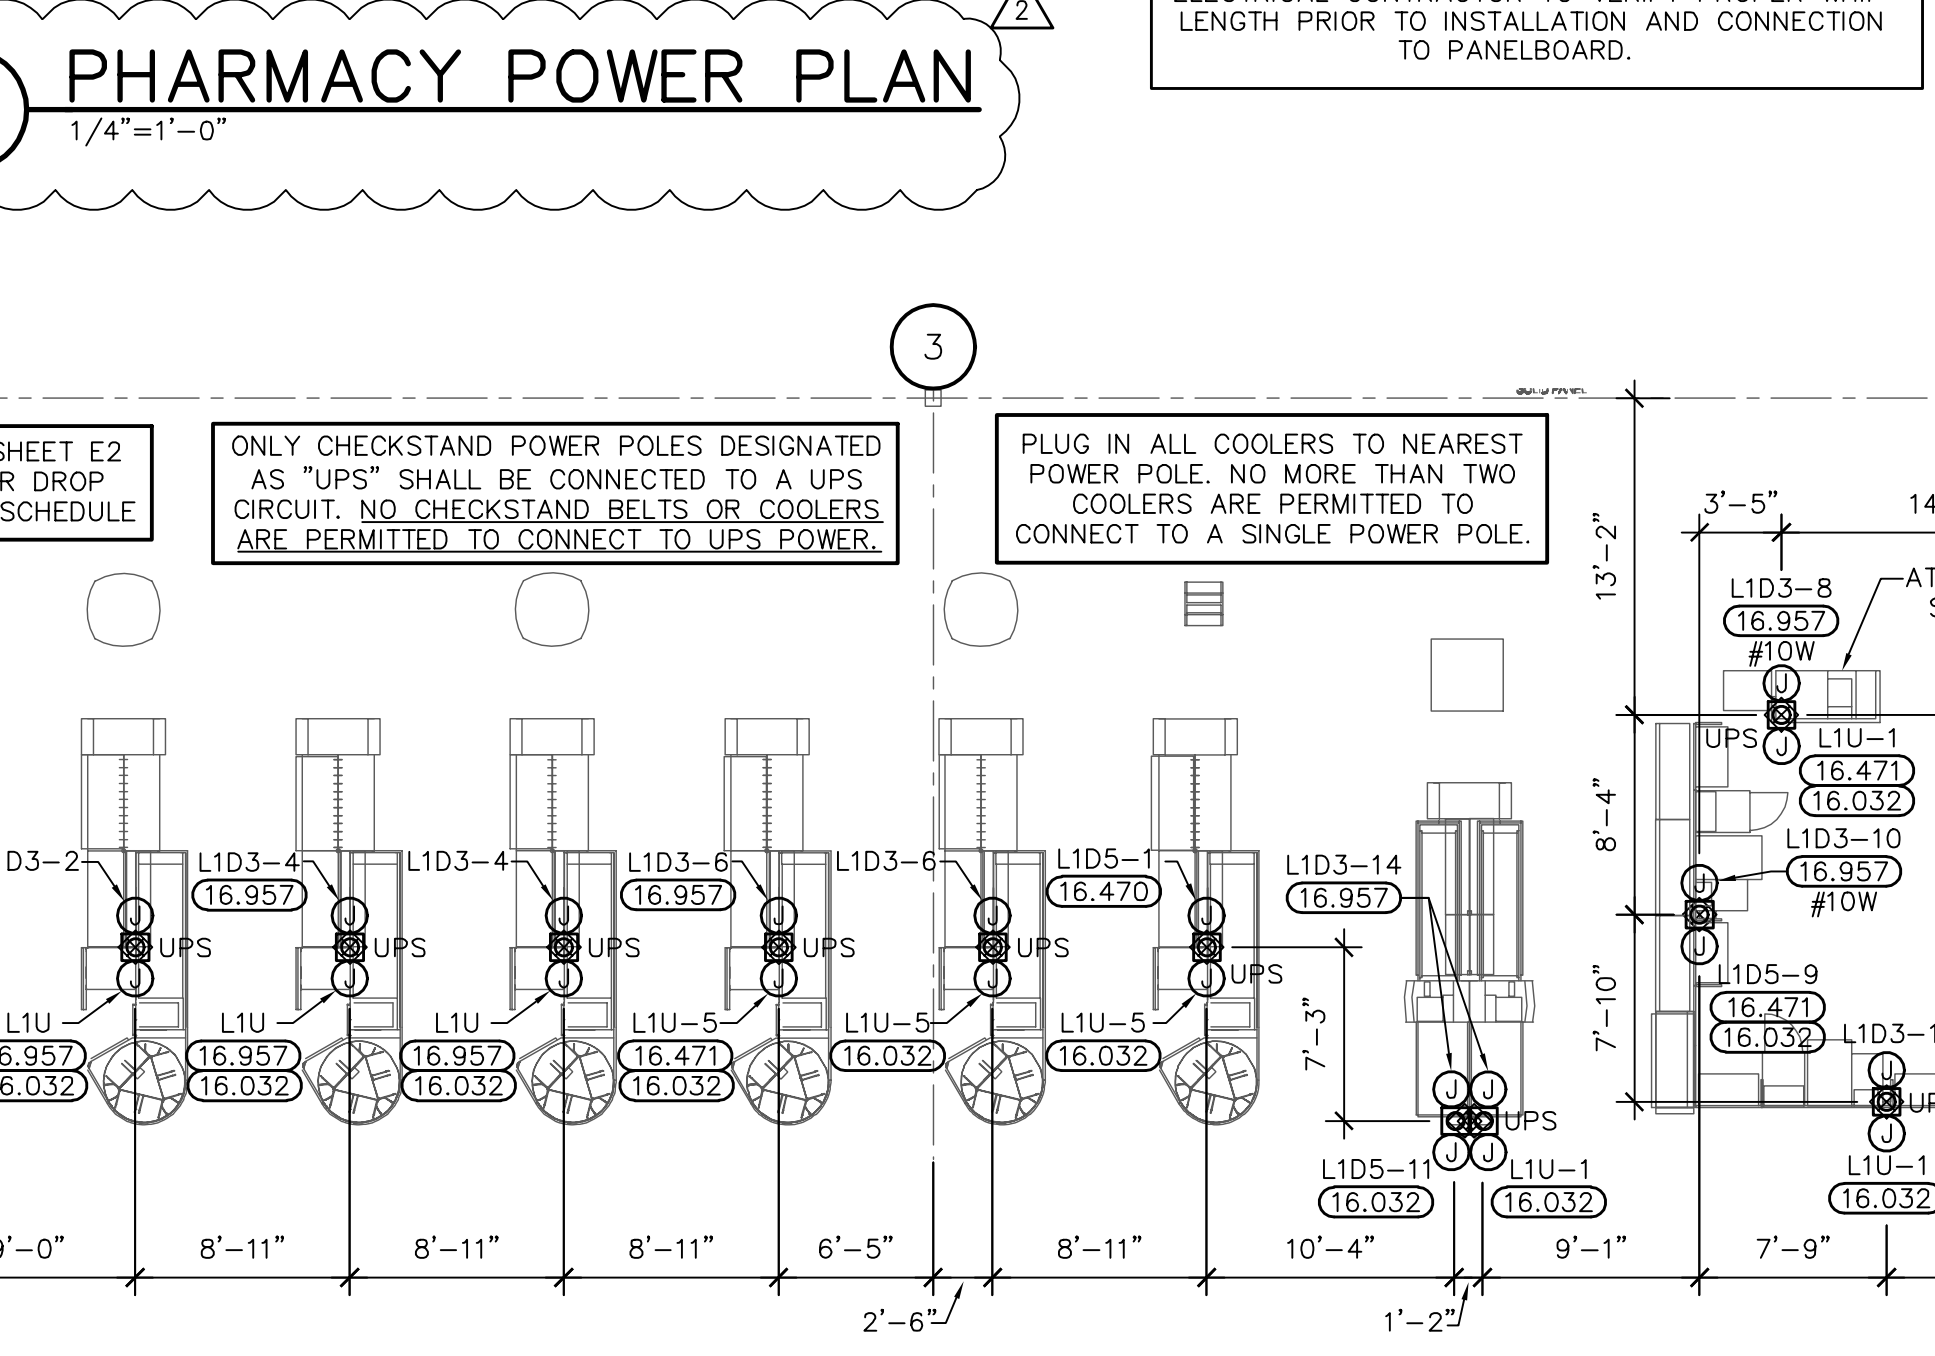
PHARMACY POWER PLAN
1/4"=1'-0"

2

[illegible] LENGTH PRIOR TO INSTALLATION AND CONNECTION TO PANELBOARD.

3

SHEET E2
R DROP
SCHEDULE

ONLY CHECKSTAND POWER POLES DESIGNATED AS "UPS" SHALL BE CONNECTED TO A UPS CIRCUIT. NO CHECKSTAND BELTS OR COOLERS ARE PERMITTED TO CONNECT TO UPS POWER.

PLUG IN ALL COOLERS TO NEAREST POWER POLE. NO MORE THAN TWO COOLERS ARE PERMITTED TO CONNECT TO A SINGLE POWER POLE.

3'-5"
14
13'-2"
L1D3-8
16.957
#10W
AT
J
UPS
J
L1U-1
16.471
16.032
8'-4"
L1D3-10
16.957
#10W
J
J
7'-10"
L1D5-9
16.471
16.032
L1D3-1
J
UP
J
L1U-1
16.032

D3-2
J
UPS
J
L1U
6.957
6.032

L1D3-4
16.957
J
UPS
J
L1U
16.957
16.032

L1D3-4
J
UPS
J
L1U
16.957
16.032

L1D3-6
16.957
J
UPS
J
L1U-5
16.471
16.032

L1D3-6
J
UPS
J
L1U-5
16.032

L1D5-1
16.470
J
J
UPS
L1U-5
16.032

L1D3-14
16.957
7'-3"
J J
UPS
J J
L1D5-11
16.032
L1U-1
16.032

9'-0"
8'-11"
8'-11"
8'-11"
6'-5"
8'-11"
10'-4"
9'-1"
7'-9"
2'-6"
1'-2"